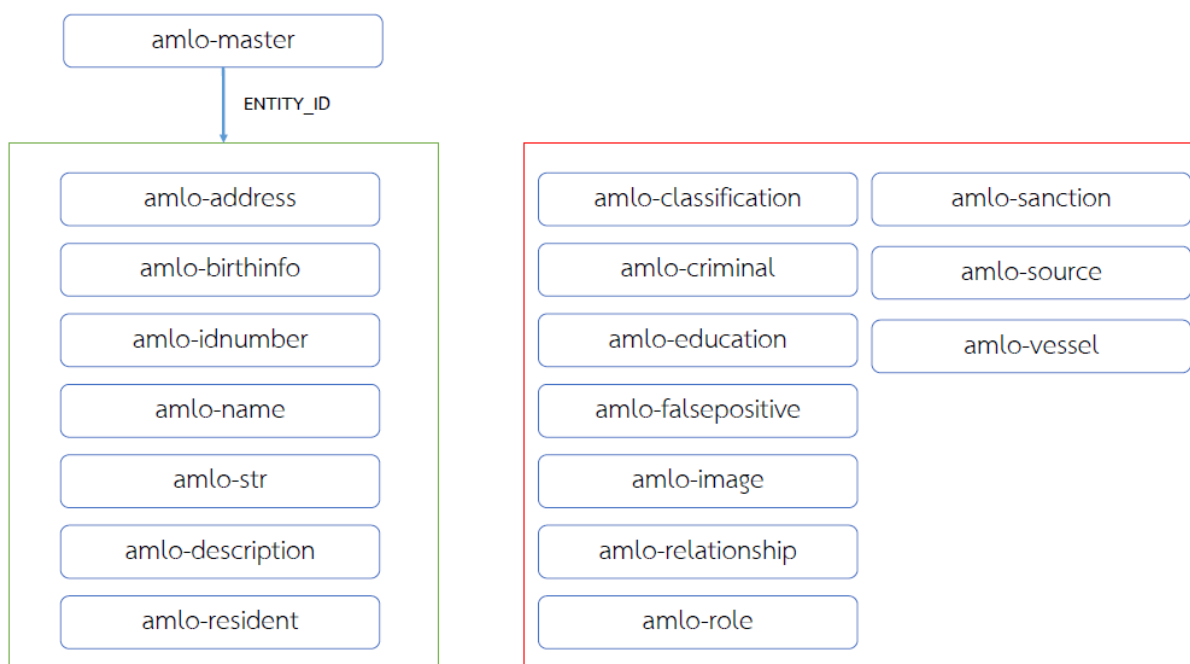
amlo-master

ENTITY_ID

amlo-address

amlo-birthinfo

amlo-idnumber

amlo-name

amlo-str

amlo-description

amlo-resident

amlo-classification

amlo-criminal

amlo-education

amlo-falsepositive

amlo-image

amlo-relationship

amlo-role

amlo-sanction

amlo-source

amlo-vessel